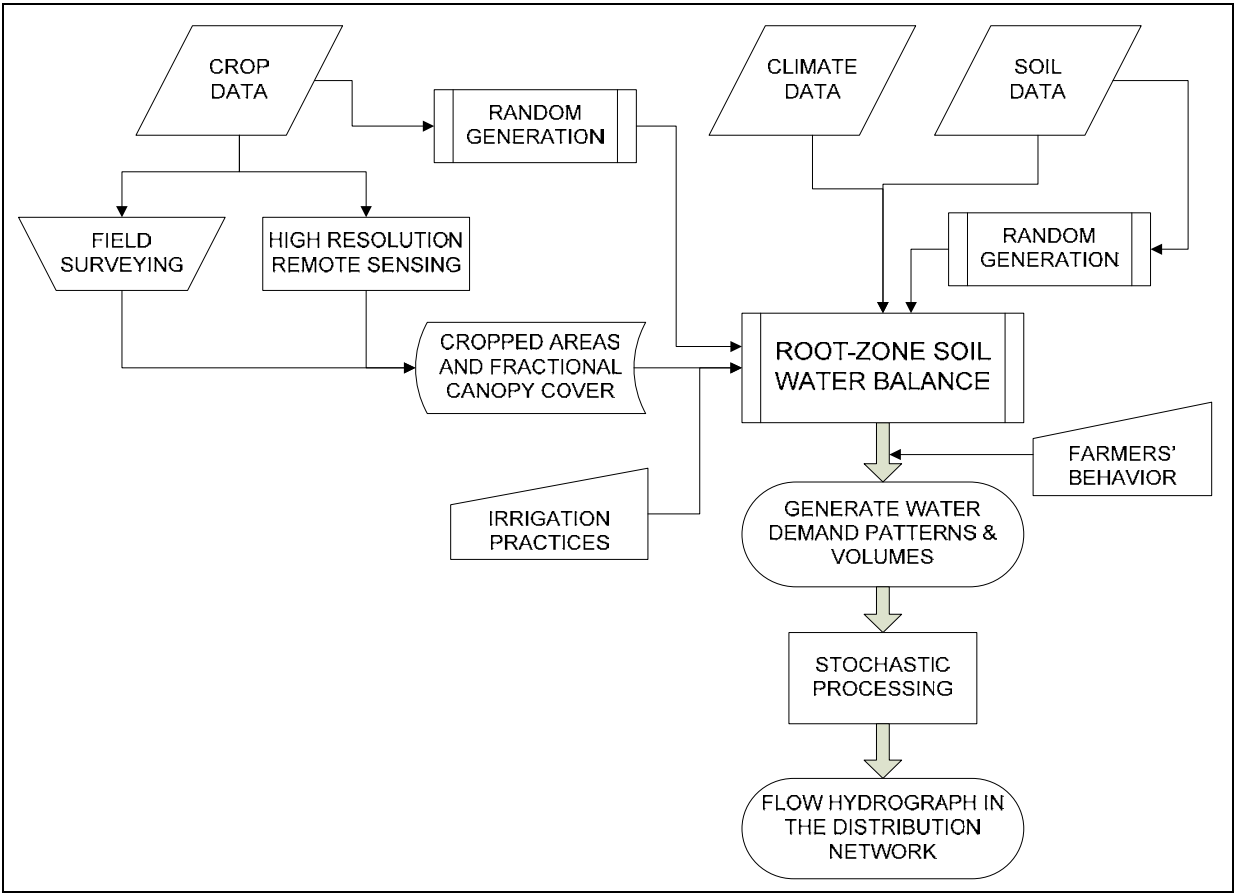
CROP DATA

RANDOM GENERATION

CLIMATE DATA

SOIL DATA

FIELD SURVEYING

HIGH RESOLUTION REMOTE SENSING

RANDOM GENERATION

CROPPED AREAS AND FRACTIONAL CANOPY COVER

ROOT-ZONE SOIL WATER BALANCE

FARMERS' BEHAVIOR

IRRIGATION PRACTICES

GENERATE WATER DEMAND PATTERNS & VOLUMES

STOCHASTIC PROCESSING

FLOW HYDROGRAPH IN THE DISTRIBUTION NETWORK